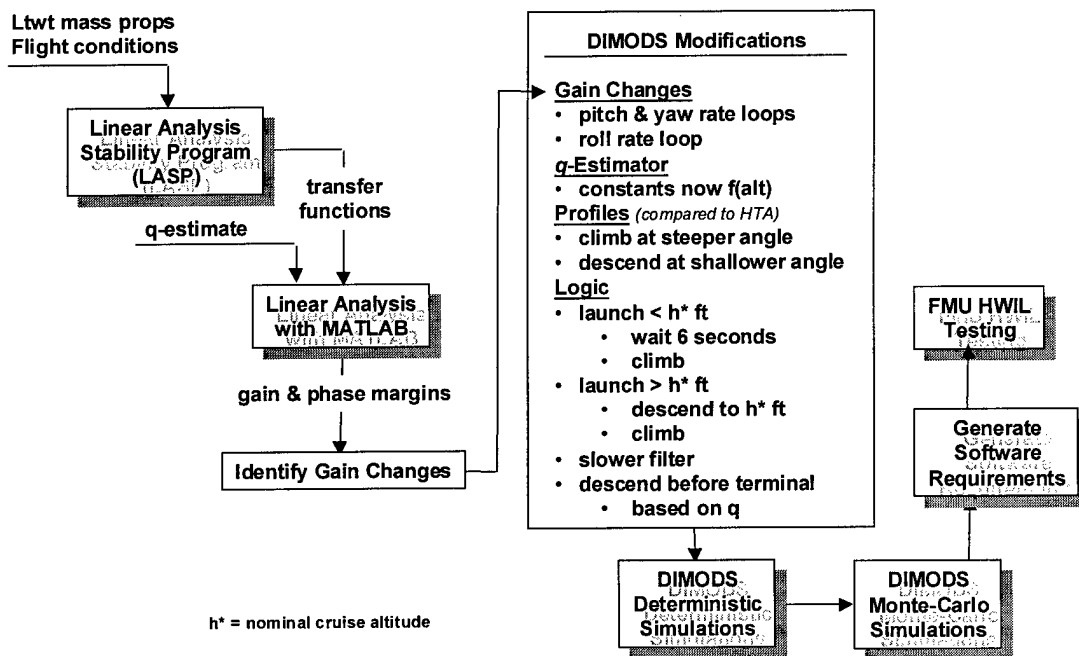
Ltwt mass props
Flight conditions

Linear Analysis Stability Program (LASP)

transfer functions

q-estimate

Linear Analysis with MATLAB

gain & phase margins

Identify Gain Changes

DIMODS Modifications

Gain Changes
• pitch & yaw rate loops
• roll rate loop
q-Estimator
• constants now f(alt)
Profiles (compared to HTA)
• climb at steeper angle
• descend at shallower angle
Logic
• launch < h* ft
  • wait 6 seconds
  • climb
• launch > h* ft
  • descend to h* ft
  • climb
• slower filter
• descend before terminal
  • based on q

FMU HWIL Testing

Generate Software Requirements

DIMODS Deterministic Simulations

DIMODS Monte-Carlo Simulations

h* = nominal cruise altitude